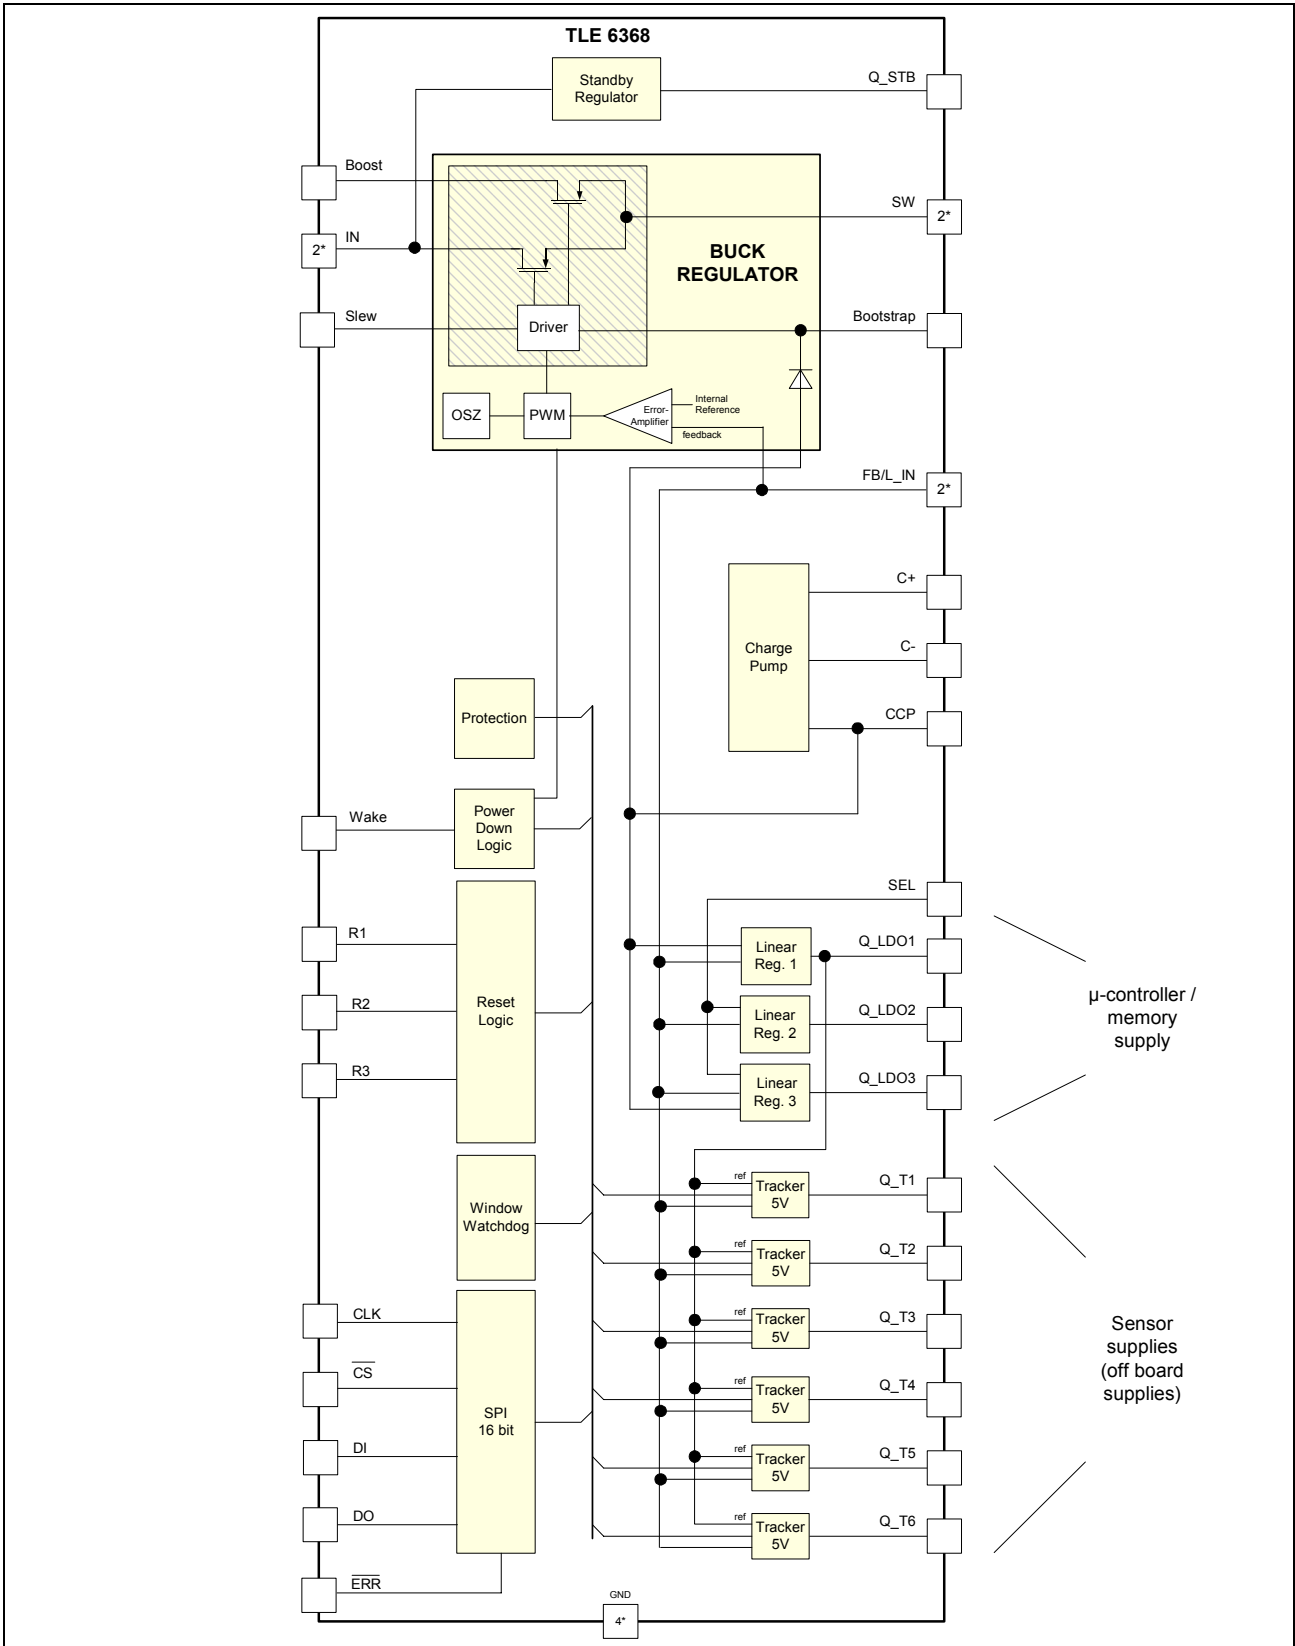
TLE 6368

Standby Regulator

Q_STB

Boost

SW

2*

2*

IN

BUCK REGULATOR

Slew

Driver

Bootstrap

OSZ

PWM

Error-Amplifier

Internal Reference

feedback

FB/L_IN

2*

Charge Pump

C+

C-

CCP

Protection

Wake

Power Down Logic

SEL

R1

Linear Reg. 1

Q_LDO1

R2

Reset Logic

Linear Reg. 2

Q_LDO2

µ-controller / memory supply

R3

Linear Reg. 3

Q_LDO3

Window Watchdog

ref

Tracker 5V

Q_T1

ref

Tracker 5V

Q_T2

CLK

ref

Tracker 5V

Q_T3

$\overline{CS}$

SPI 16 bit

ref

Tracker 5V

Q_T4

Sensor supplies (off board supplies)

DI

ref

Tracker 5V

Q_T5

DO

ref

Tracker 5V

Q_T6

$\overline{ERR}$

GND

4*